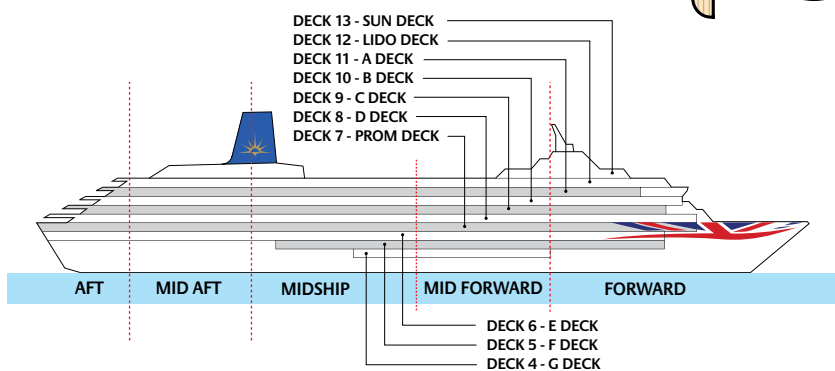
DECK 13 - SUN DECK
DECK 12 - LIDO DECK
DECK 11 - A DECK
DECK 10 - B DECK
DECK 9 - C DECK
DECK 8 - D DECK
DECK 7 - PROM DECK

AFT
MID AFT
MIDSHIP
MID FORWARD
FORWARD

DECK 6 - E DECK
DECK 5 - F DECK
DECK 4 - G DECK